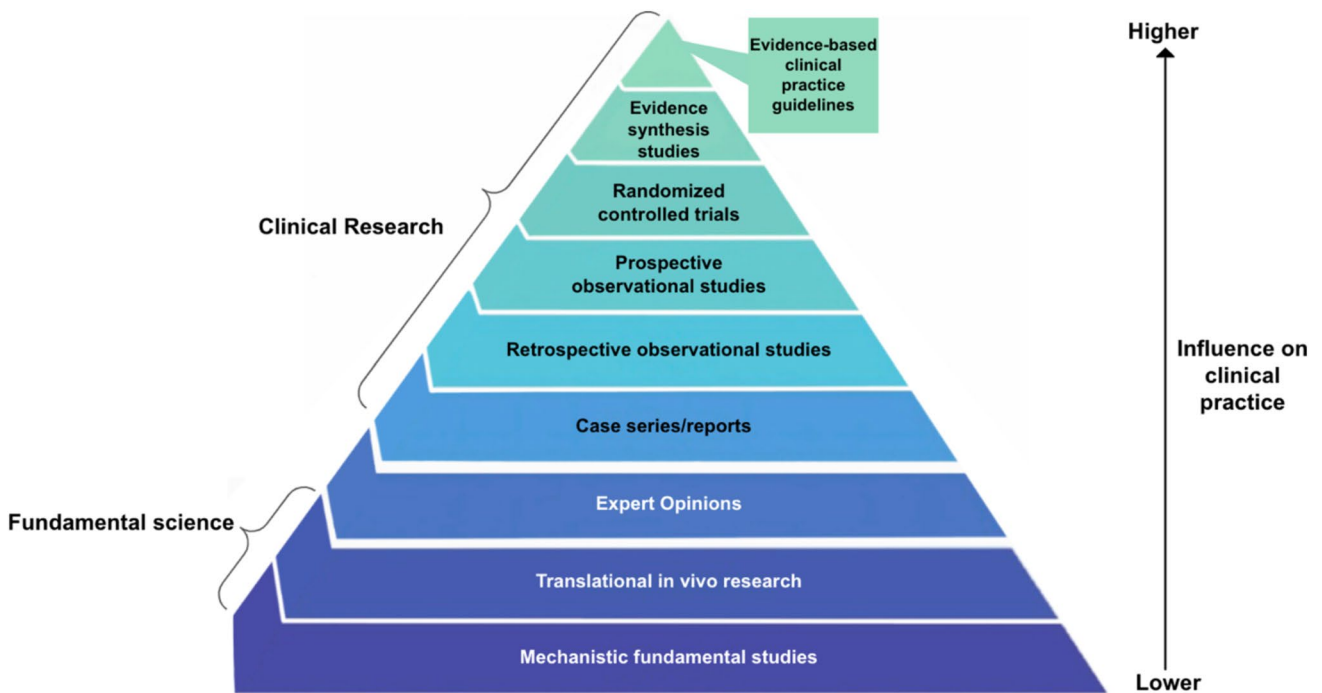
Evidence-based clinical practice guidelines

Evidence synthesis studies

Randomized controlled trials

Prospective observational studies

Retrospective observational studies

Case series/reports

Expert Opinions

Translational in vivo research

Mechanistic fundamental studies

Clinical Research

Fundamental science

Higher

Influence on clinical practice

Lower